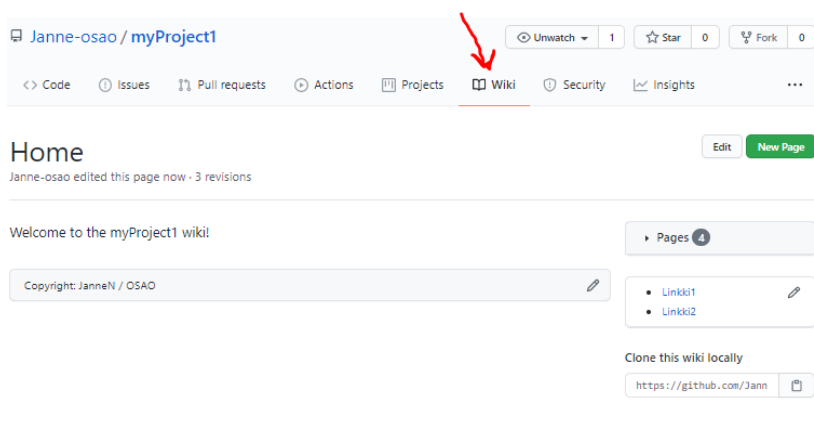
Janne-osao / myProject1

Unwatch 1 Star 0 Fork 0

Code Issues Pull requests Actions Projects Wiki Security Insights ···

Home

Janne-osao edited this page now · 3 revisions

Edit New Page

Welcome to the myProject1 wiki!

Copyright: JanneN / OSAO

Pages 4

- Linkki1
- Linkki2

Clone this wiki locally

https://github.com/Jann